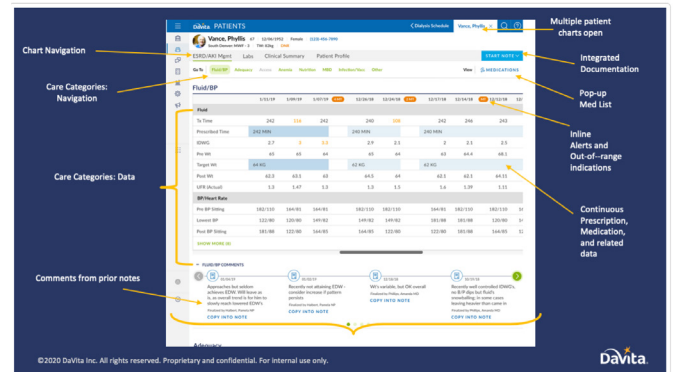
DaVita PATIENTS

< Dialysis Schedule  Vance, Phyllis

Multiple patient charts open

Vance, Phyllis 67 12/06/1952 Female (123) 456-7890
South Denver HHW - 3  Ttl: 82kg

Chart Navigation

ESRD/AKI Mgmt  Labs  Clinical Summary  Patient Profile

START NOTE

Integrated Documentation

Care Categories: Navigation

Go To  Fluid/BP  Adequacy  Access  Anemia  Nutrition  MBD  Infection/Vacc  Other

View  MEDICATIONS

Pop-up Med List

Fluid/BP

| | 1/31/19 | 1/09/19 | 1/07/19 | 12/30/18 | 12/26/18 | 12/24/18 | 12/19/18 | 12/17/18 | 12/14/18 | 12/12/18 |
|---|---|---|---|---|---|---|---|---|---|---|
| Fluid | | | | | | | | | | |
| Tx Time | 242 | 153 | 242 | | 240 | 109 | | 242 | 246 | 243 |
| Prescribed Time | 240 MIN | | | | 240 MIN | | | 240 MIN | | |
| EDWG | 2.7 | 3 | 3.5 | | 2.9 | 2.1 | | 2 | 2.1 | 3 |
| Pre Wt | 65 | 65 | 64 | | 65 | 64 | | 63 | 64.4 | 68.1 |
| Target Wt | 64 KG | | | | 62 KG | | | 62 KG | | |
| Post Wt | 63.5 | 63.1 | 63 | | 64.5 | 64 | | 62.1 | 62.1 | 63.11 |
| UFR (ml/kg/h) | 1.3 | 1.47 | 1.5 | | 1.5 | 1.5 | | 1.6 | 1.39 | 1.11 |
| BP/Heart Rate | | | | | | | | | | |
| Pre BP Sitting | 182/110 | 164/81 | 164/81 | | 182/110 | 164/81 | | 182/110 | 164/81 | 164/81 |
| Lowest BP | 120/80 | 120/80 | 149/82 | | 149/82 | 149/82 | | 120/80 | 120/80 | 149/82 |
| Post BP Sitting | 181/88 | 181/88 | 182/110 | | 182/110 | 181/88 | | 181/88 | 181/88 | 182/110 |

SHOW MORE

Inline Alerts and Out-of--range indications

Care Categories: Data

Continuous Prescription, Medication, and related data

FLUID/BP COMMENTS

Comments from prior notes

Approaches but seldom achieves EDW. Will leave as is, as overall trend is for him to slowly reach lowered EDW's
COPY INTO NOTE

Recently not attaining EDW - consider increase if pattern persists
COPY INTO NOTE

Wt's variable, but OK overall
COPY INTO NOTE

Recently well controlled IDWG's, no B/P dips but fluid's snowballing, in some cases leaving heavier than came in
COPY INTO NOTE

Adequacy

©2020 DaVita Inc. All rights reserved. Proprietary and confidential. For internal use only.

DaVita.